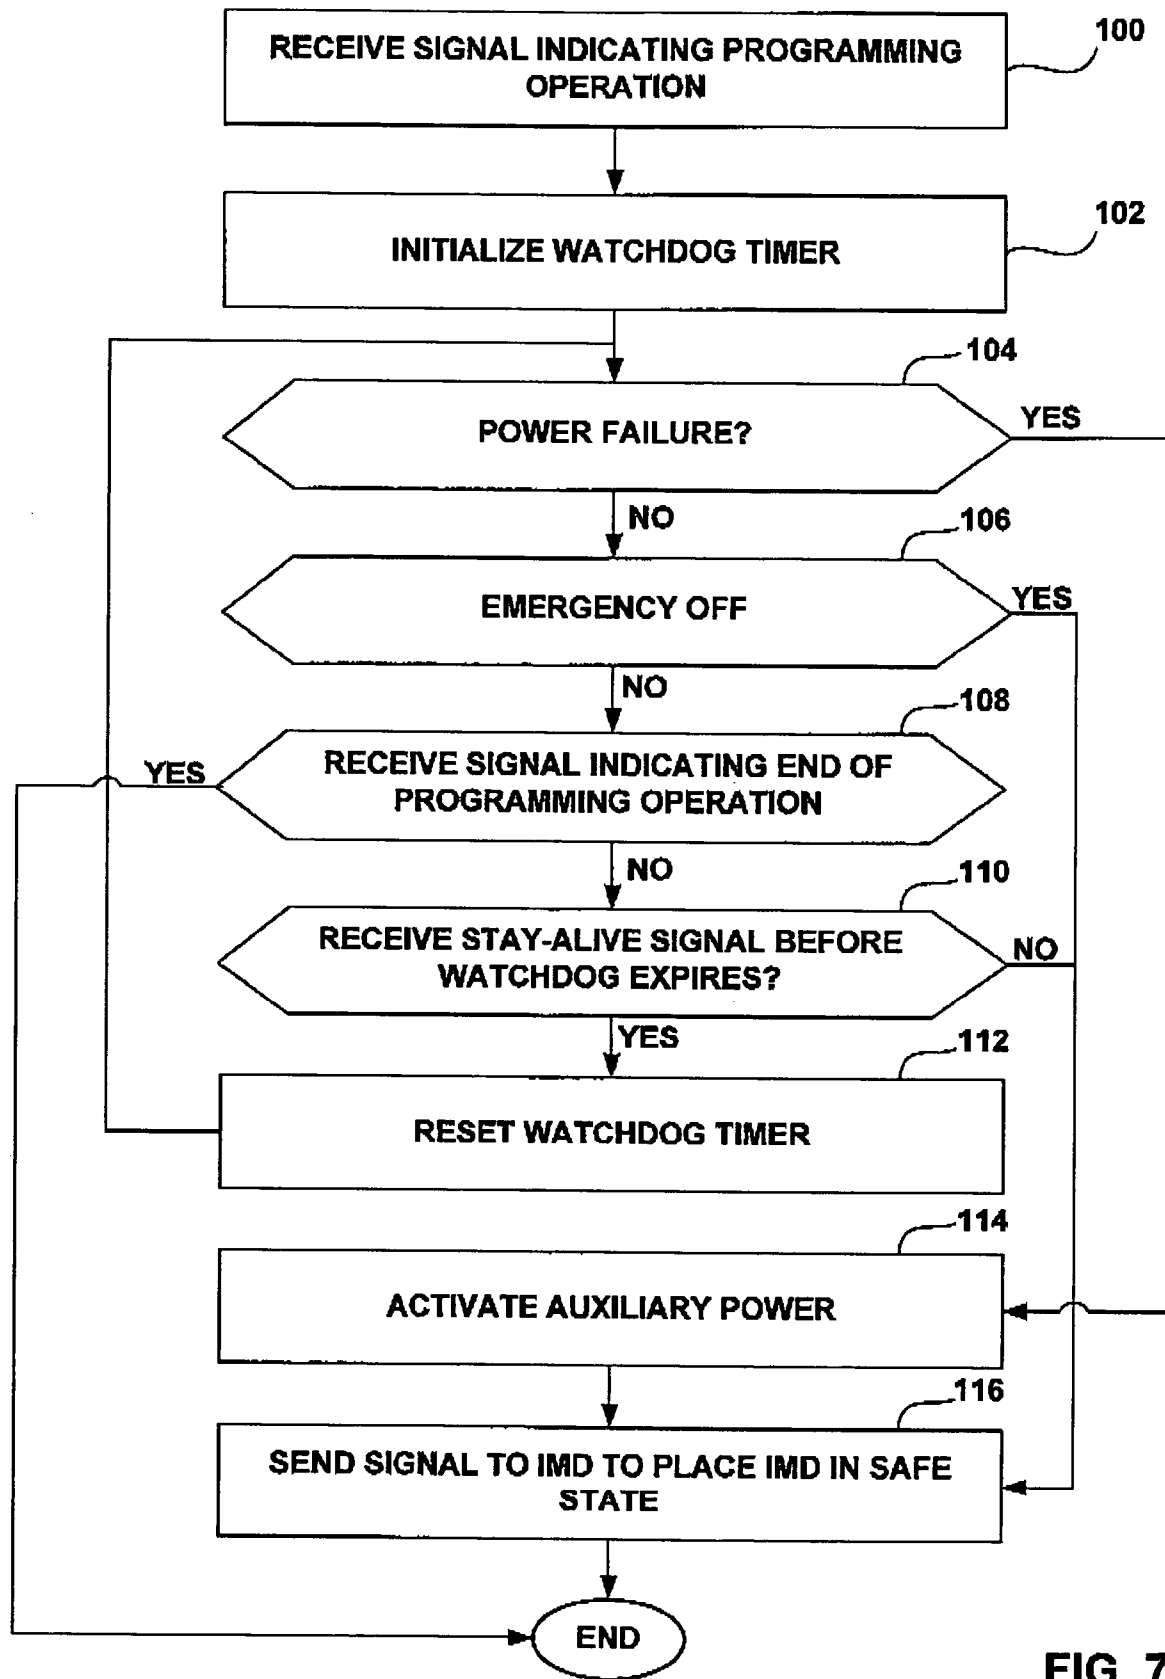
RECEIVE SIGNAL INDICATING PROGRAMMING OPERATION

100

INITIALIZE WATCHDOG TIMER

102

104

POWER FAILURE?

YES

NO

106

EMERGENCY OFF

YES

NO

108

YES

RECEIVE SIGNAL INDICATING END OF PROGRAMMING OPERATION

NO

110

RECEIVE STAY-ALIVE SIGNAL BEFORE WATCHDOG EXPIRES?

NO

YES

112

RESET WATCHDOG TIMER

114

ACTIVATE AUXILIARY POWER

116

SEND SIGNAL TO IMD TO PLACE IMD IN SAFE STATE

END

FIG. 7